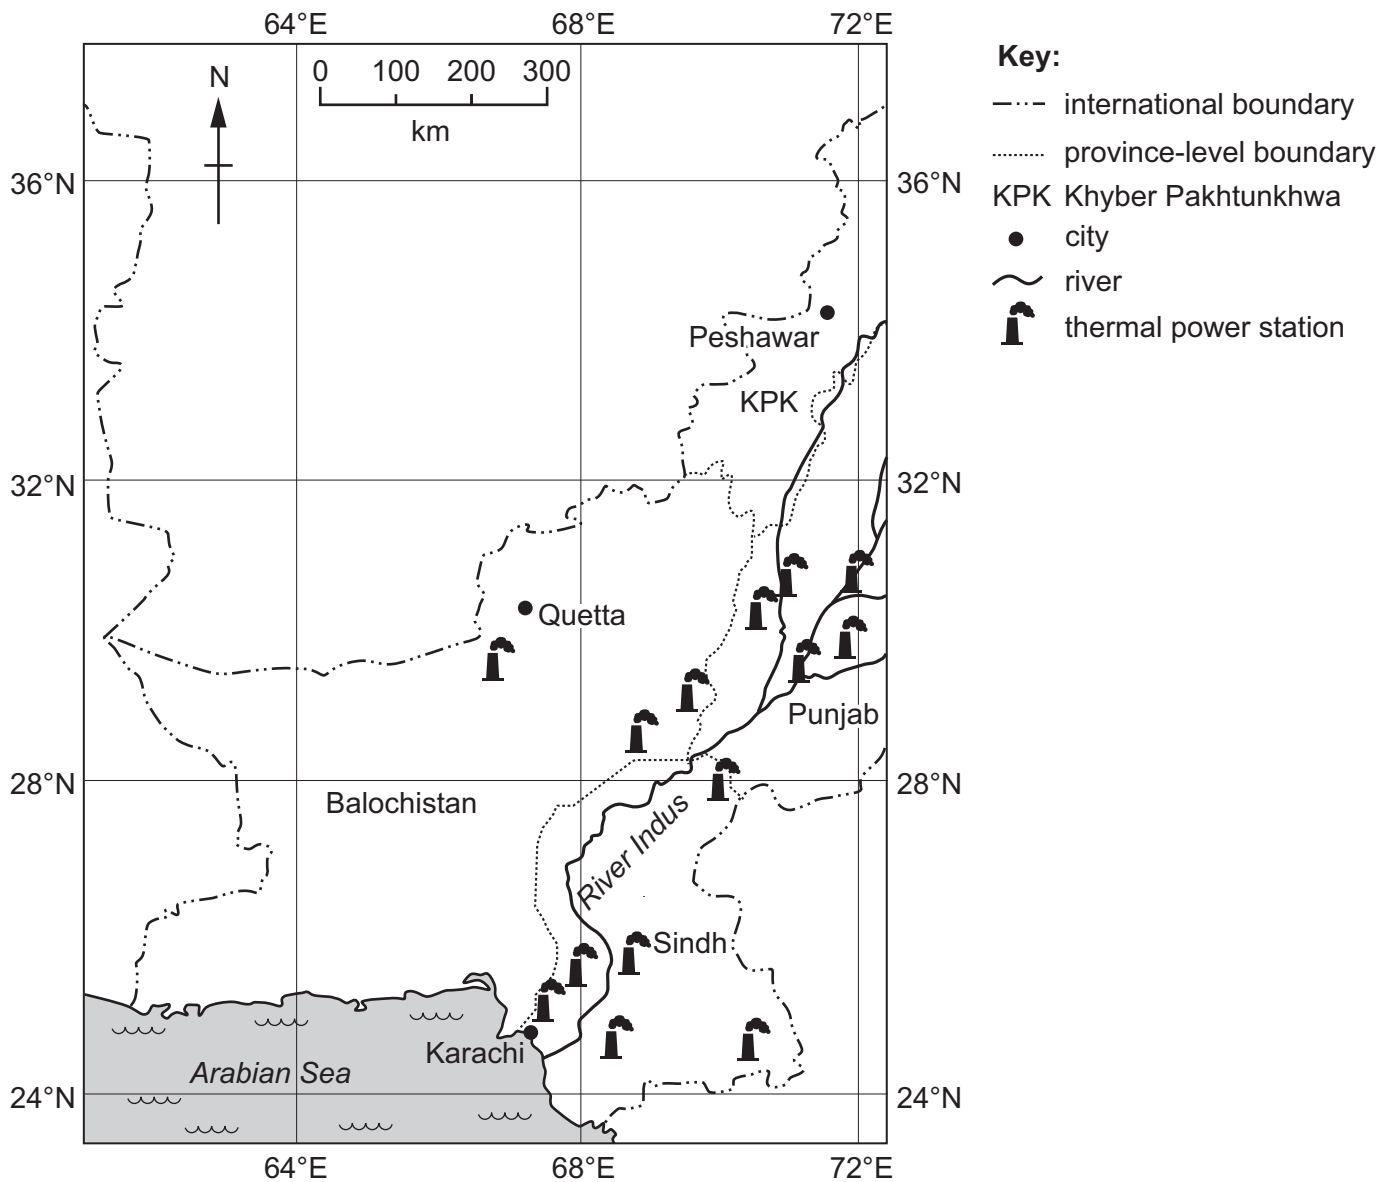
64°E 68°E 72°E

N

0 100 200 300
km

36°N
32°N
28°N
24°N

Peshawar
KPK
Quetta
Punjab
Balochistan
River Indus
Sindh
Karachi
Arabian Sea

64°E 68°E 72°E

Key:
international boundary
province-level boundary
KPK Khyber Pakhtunkhwa
city
river
thermal power station